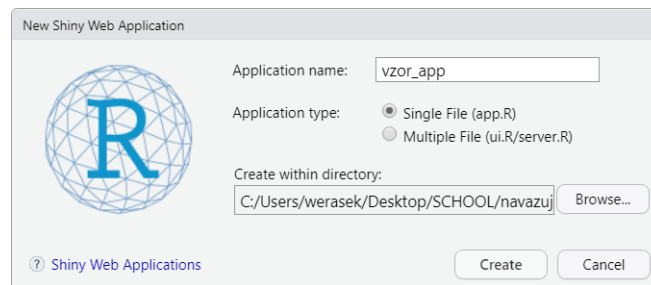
New Shiny Web Application

R

Application name: vzor_app

Application type: Single File (app.R)
Multiple File (ui.R/server.R)

Create within directory:
C:/Users/werasek/Desktop/SCHOOL/navazuj Browse...

? Shiny Web Applications

Create Cancel